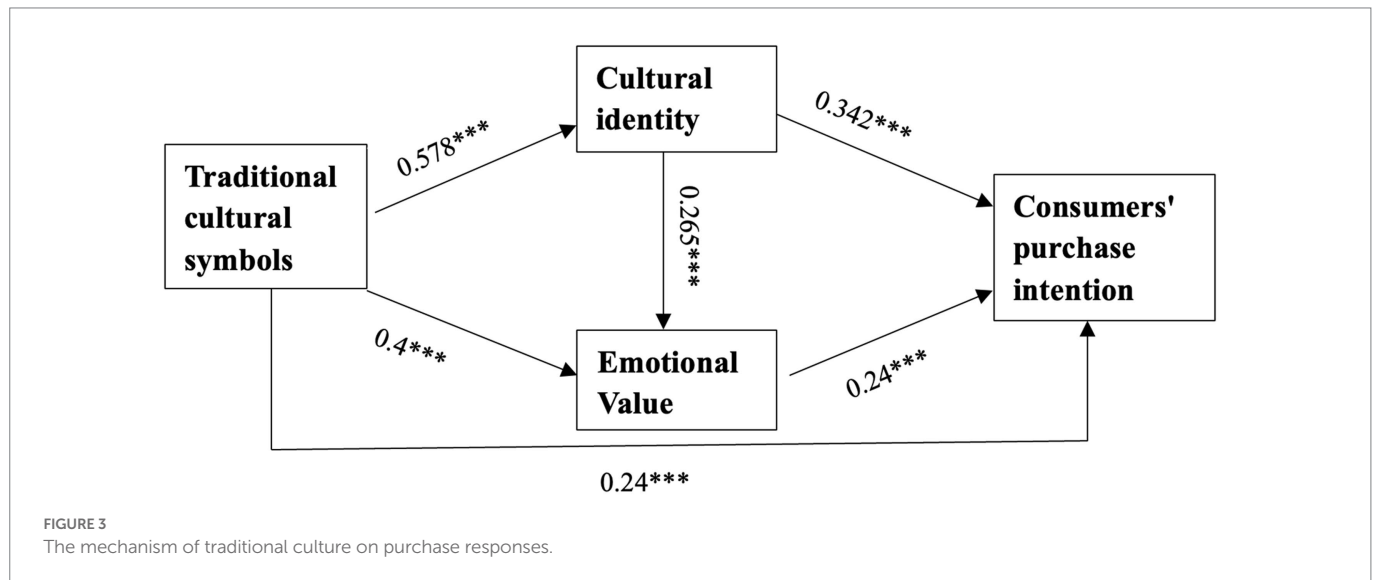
Traditional cultural symbols

0.578***

Cultural identity

0.342***

0.265***

Consumers' purchase intention

0.4***

Emotional Value

0.24***

0.24***

FIGURE 3
The mechanism of traditional culture on purchase responses.